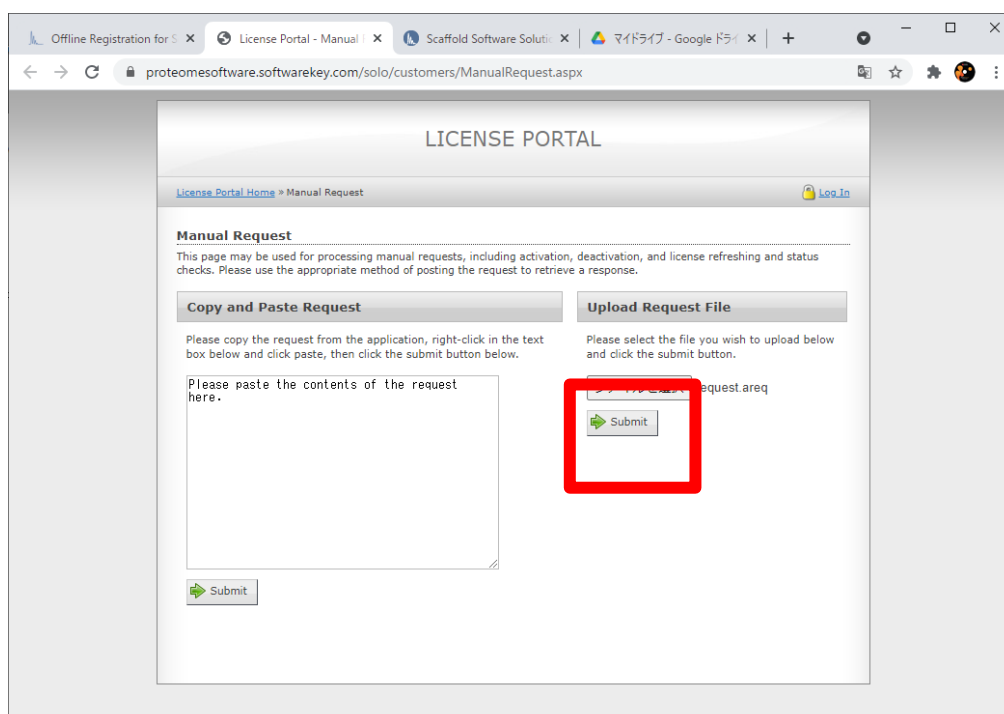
Offline Registration for S ×
License Portal - Manual ×
Scaffold Software Solutio ×
マイドライブ - Google ドライ ×
+

proteomesoftware.softwarekey.com/solo/customers/ManualRequest.aspx

LICENSE PORTAL

License Portal Home » Manual Request

Log In

Manual Request

This page may be used for processing manual requests, including activation, deactivation, and license refreshing and status checks. Please use the appropriate method of posting the request to retrieve a response.

Copy and Paste Request

Please copy the request from the application, right-click in the text box below and click paste, then click the submit button below.

Please paste the contents of the request here.

Submit

Upload Request File

Please select the file you wish to upload below and click the submit button.

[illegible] equest.areq

Submit